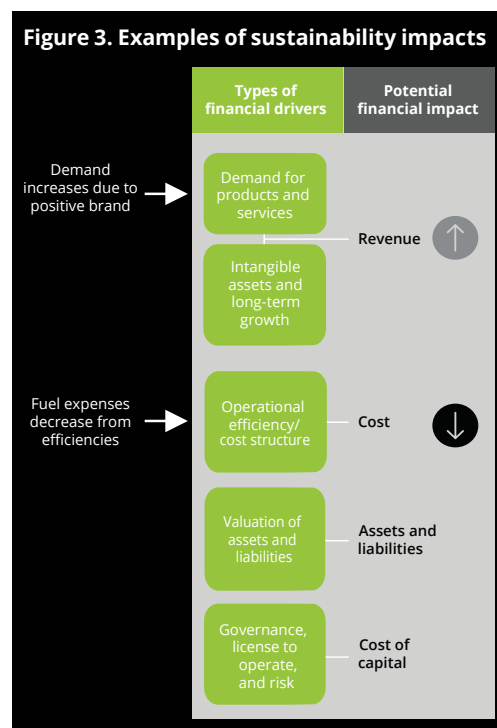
Figure 3. Examples of sustainability impacts

| Types of financial drivers | Potential financial impact |
|---|---|
| Demand for products and services; Intangible assets and long-term growth | Revenue |
| Operational efficiency/ cost structure | Cost |
| Valuation of assets and liabilities | Assets and liabilities |
| Governance, license to operate, and risk | Cost of capital |

Demand increases due to positive brand

Fuel expenses decrease from efficiencies